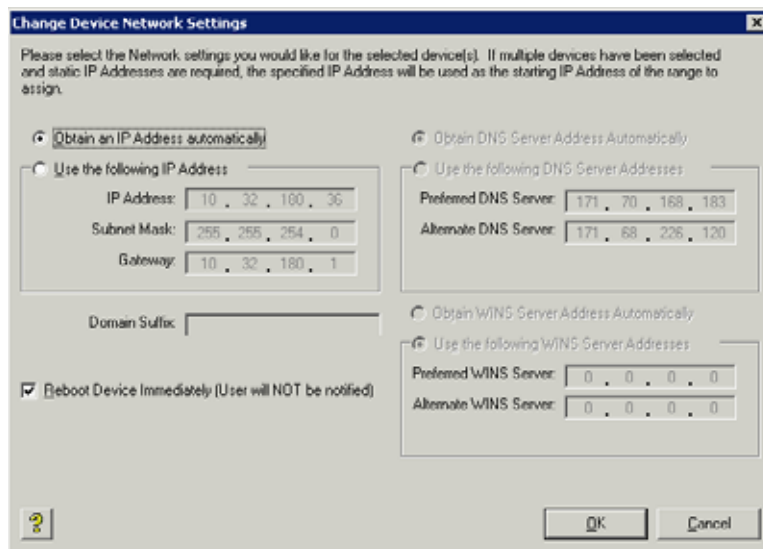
Change Device Network Settings

Please select the Network settings you would like for the selected device(s). If multiple devices have been selected and static IP Addresses are required, the specified IP Address will be used as the starting IP Address of the range to assign.

Obtain an IP Address automatically

Use the following IP Address

IP Address: 10 . 32 . 180 . 36

Subnet Mask: 255 . 255 . 254 . 0

Gateway: 10 . 32 . 180 . 1

Obtain DNS Server Address Automatically

Use the following DNS Server Addresses

Preferred DNS Server: 171 . 70 . 168 . 183

Alternate DNS Server: 171 . 68 . 226 . 120

Domain Suffix:

Obtain WINS Server Address Automatically

Use the following WINS Server Addresses

Preferred WINS Server: 0 . 0 . 0 . 0

Alternate WINS Server: 0 . 0 . 0 . 0

Reboot Device Immediately (User will NOT be notified)

?

OK

Cancel